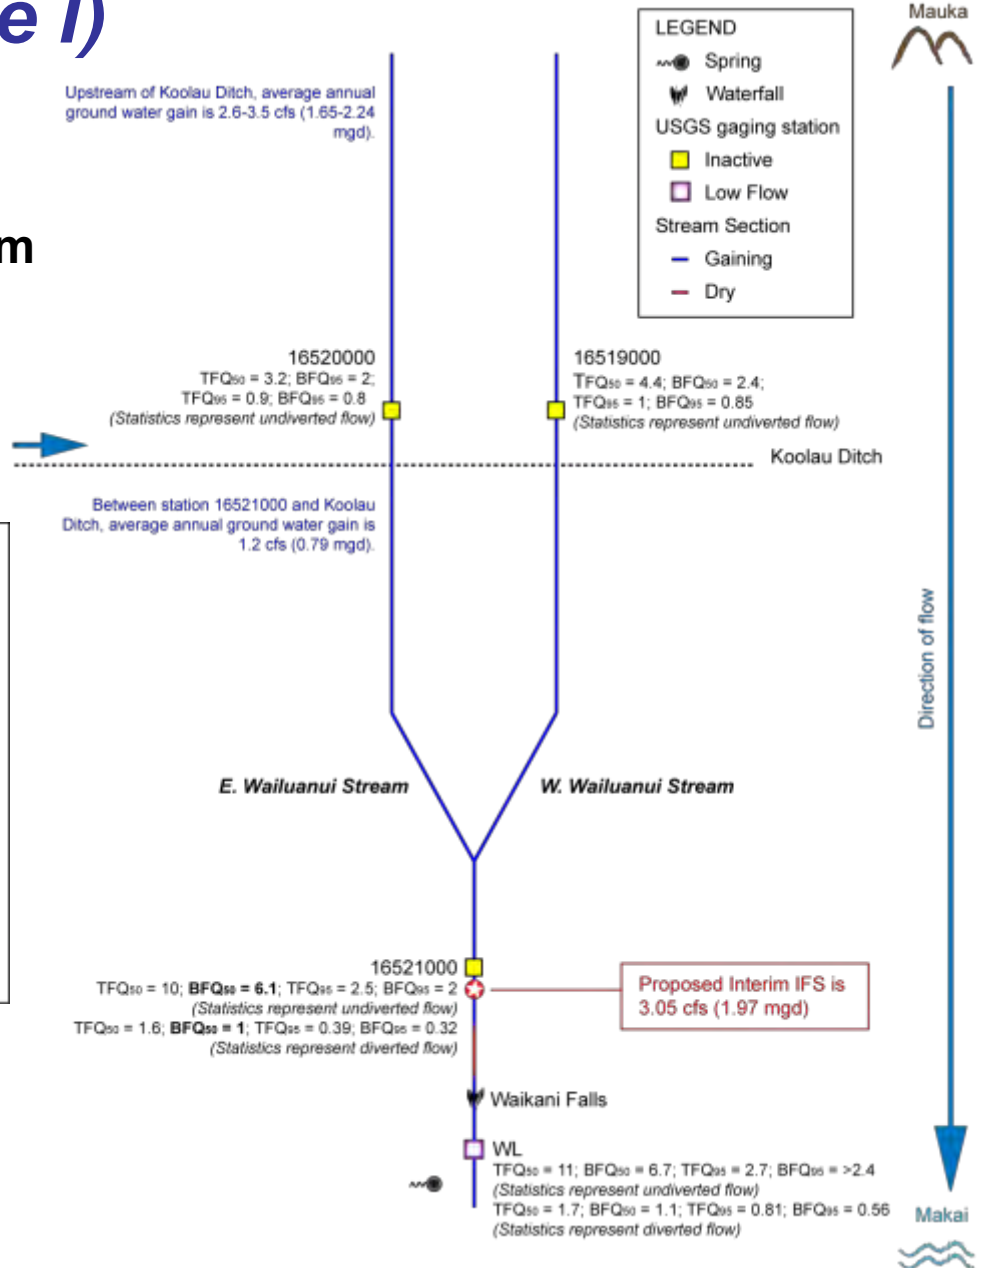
e I)

m

LEGEND
Spring
Waterfall
USGS gaging station
Inactive
Low Flow
Stream Section
Gaining
Dry

Mauka

Upstream of Koolau Ditch, average annual ground water gain is 2.6-3.5 cfs (1.65-2.24 mgd).

16520000
TFQ$_{50}$ = 3.2; BFQ$_{95}$ = 2;
TFQ$_{95}$ = 0.9; BFQ$_{95}$ = 0.8
(Statistics represent undiverted flow)

16519000
TFQ$_{50}$ = 4.4; BFQ$_{50}$ = 2.4;
TFQ$_{95}$ = 1; BFQ$_{95}$ = 0.85
(Statistics represent undiverted flow)

Koolau Ditch

Between station 16521000 and Koolau Ditch, average annual ground water gain is 1.2 cfs (0.79 mgd).

Direction of flow

E. Wailuanui Stream

W. Wailuanui Stream

16521000
TFQ$_{50}$ = 10; BFQ$_{50}$ = 6.1; TFQ$_{95}$ = 2.5; BFQ$_{95}$ = 2
(Statistics represent undiverted flow)
TFQ$_{50}$ = 1.6; BFQ$_{50}$ = 1; TFQ$_{95}$ = 0.39; BFQ$_{95}$ = 0.32
(Statistics represent diverted flow)

Proposed Interim IFS is 3.05 cfs (1.97 mgd)

Waikani Falls

WL
TFQ$_{50}$ = 11; BFQ$_{50}$ = 6.7; TFQ$_{95}$ = 2.7; BFQ$_{95}$ = >2.4
(Statistics represent undiverted flow)
TFQ$_{50}$ = 1.7; BFQ$_{50}$ = 1.1; TFQ$_{95}$ = 0.81; BFQ$_{95}$ = 0.56
(Statistics represent diverted flow)

Makai